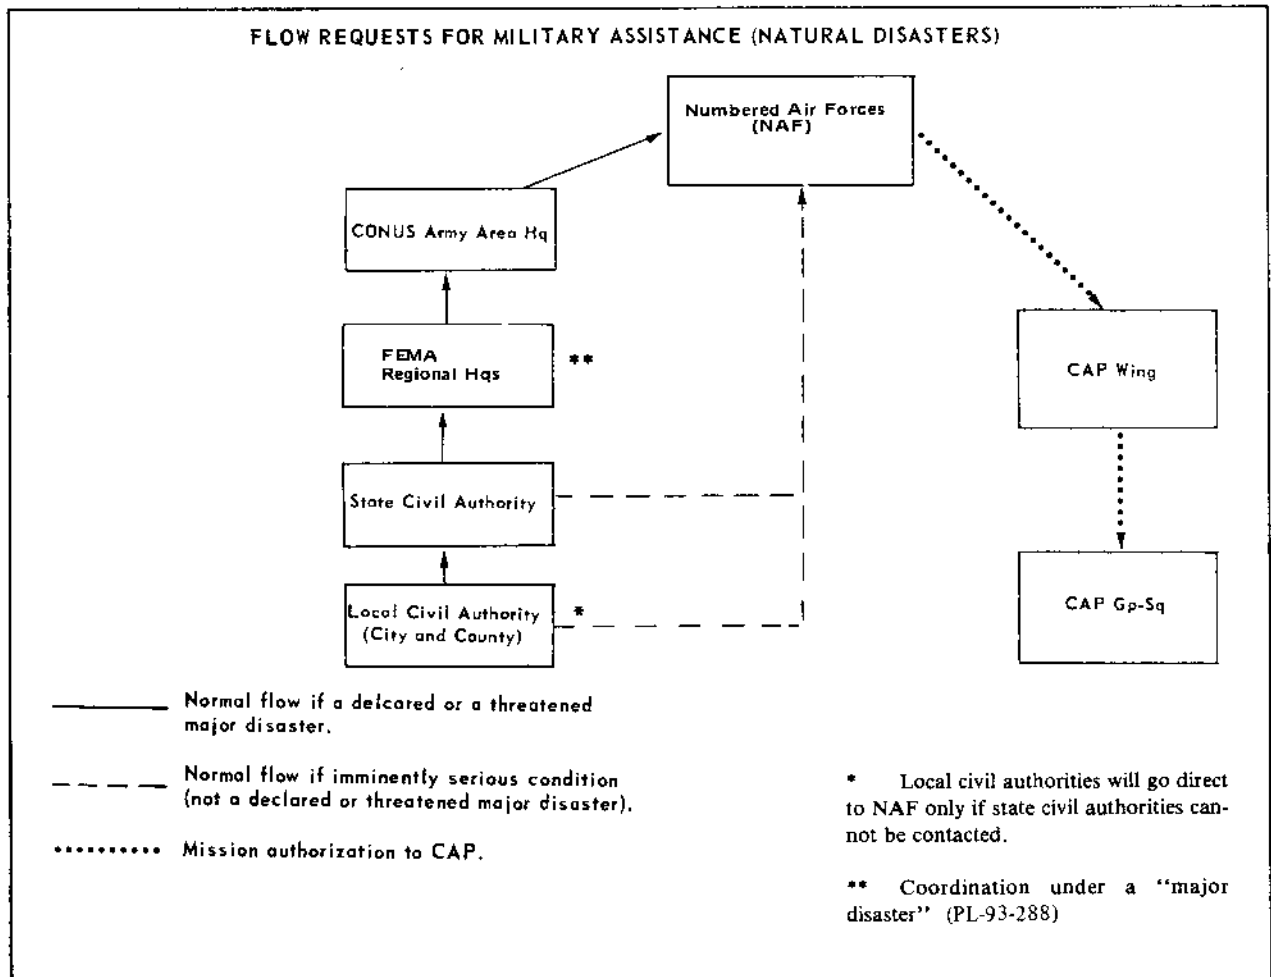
FLOW REQUESTS FOR MILITARY ASSISTANCE (NATURAL DISASTERS)

Numbered Air Forces (NAF)

CONUS Army Area Hq

FEMA Regional Hqs **

State Civil Authority

Local Civil Authority (City and County) *

CAP Wing

CAP Gp-Sq

Normal flow if a delcared or a threatened major disaster.

Normal flow if imminently serious condition (not a declared or threatened major disaster).

Mission authorization to CAP.

* Local civil authorities will go direct to NAF only if state civil authorities cannot be contacted.

** Coordination under a "major disaster" (PL-93-288)